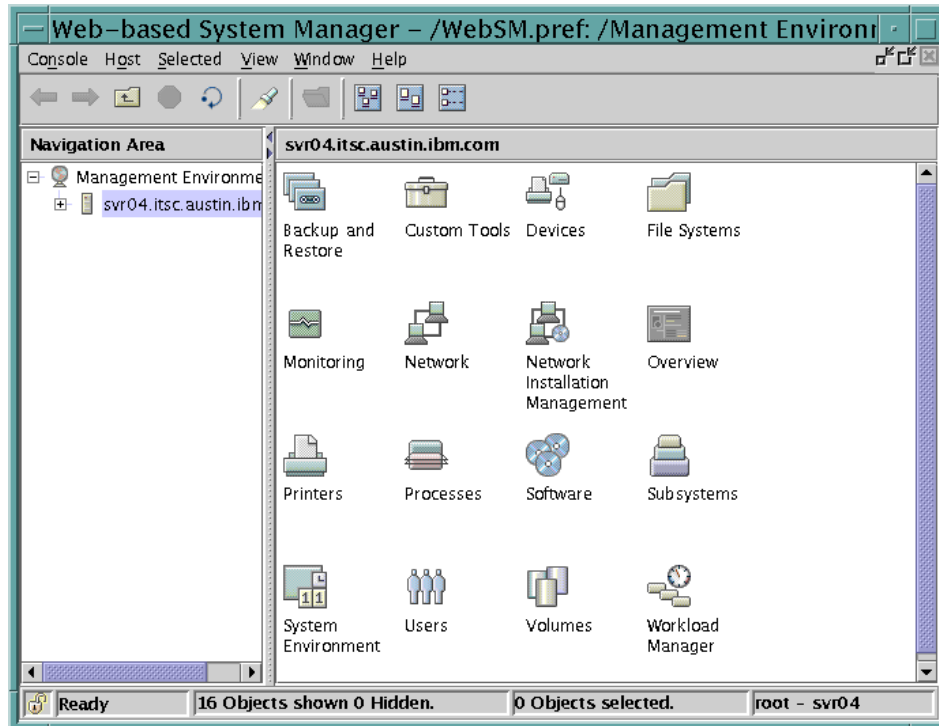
Web-based System Manager – /WebSM.pref: /Management Environ

Console Host Selected View Window Help

Navigation Area

Management Environme
svr04.itsc.austin.ibm

svr04.itsc.austin.ibm.com

Backup and Restore
Custom Tools
Devices
File Systems

Monitoring
Network
Network Installation Management
Overview

Printers
Processes
Software
Subsystems

System Environment
Users
Volumes
Workload Manager

Ready
16 Objects shown 0 Hidden.
0 Objects selected.
root - svr04